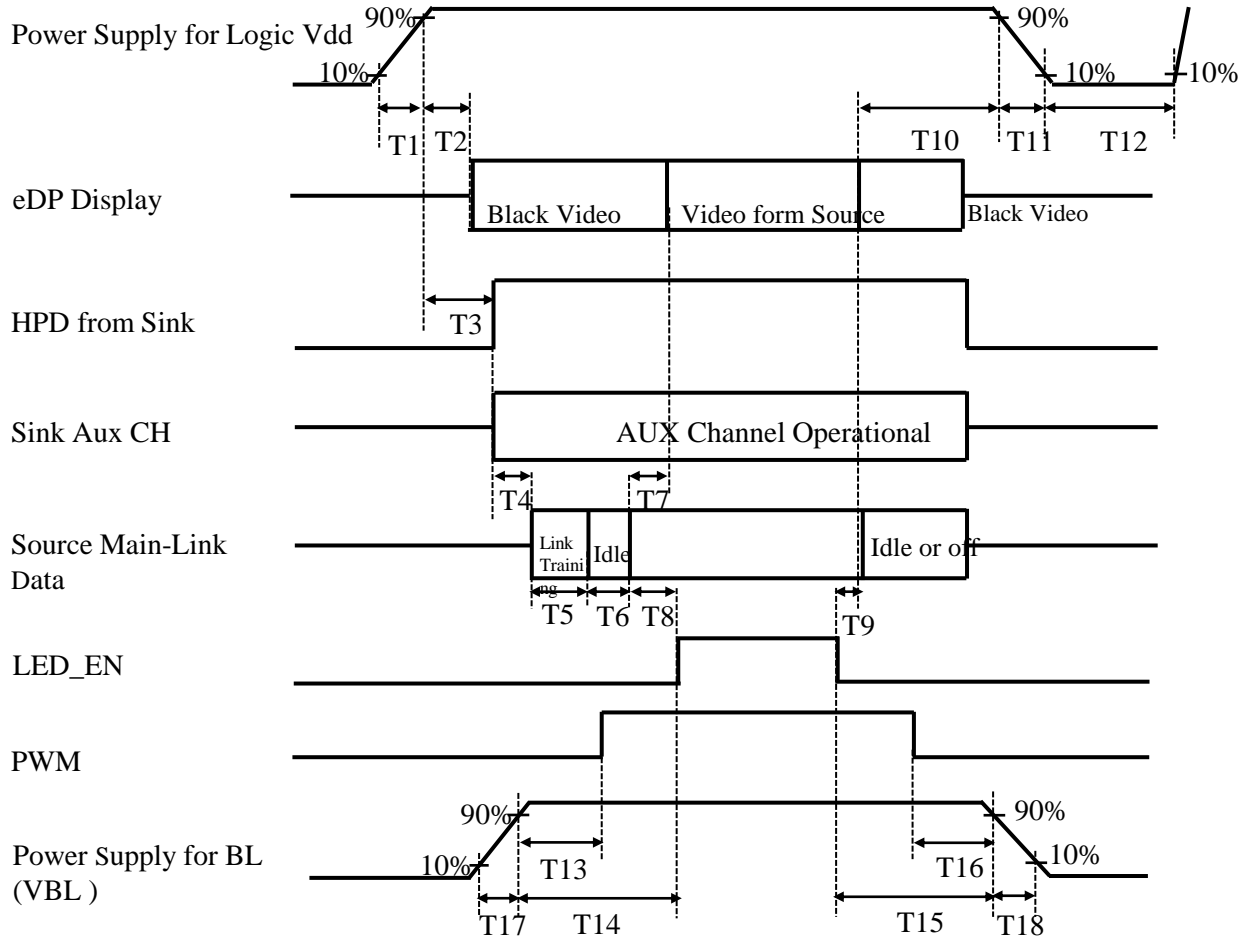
Power Supply for Logic Vdd
90%
10%
90%
10%
10%
T1 T2
T10 T11 T12

eDP Display
Black Video
Video form Source
Black Video

HPD from Sink
T3

Sink Aux CH
AUX Channel Operational
T4
T7

Source Main-Link Data
Link Training
Idle
Idle or off
T5 T6 T8
T9

LED_EN

PWM

Power Supply for BL (VBL )
90%
10%
T13
90%
10%
T16
T17 T14
T15 T18